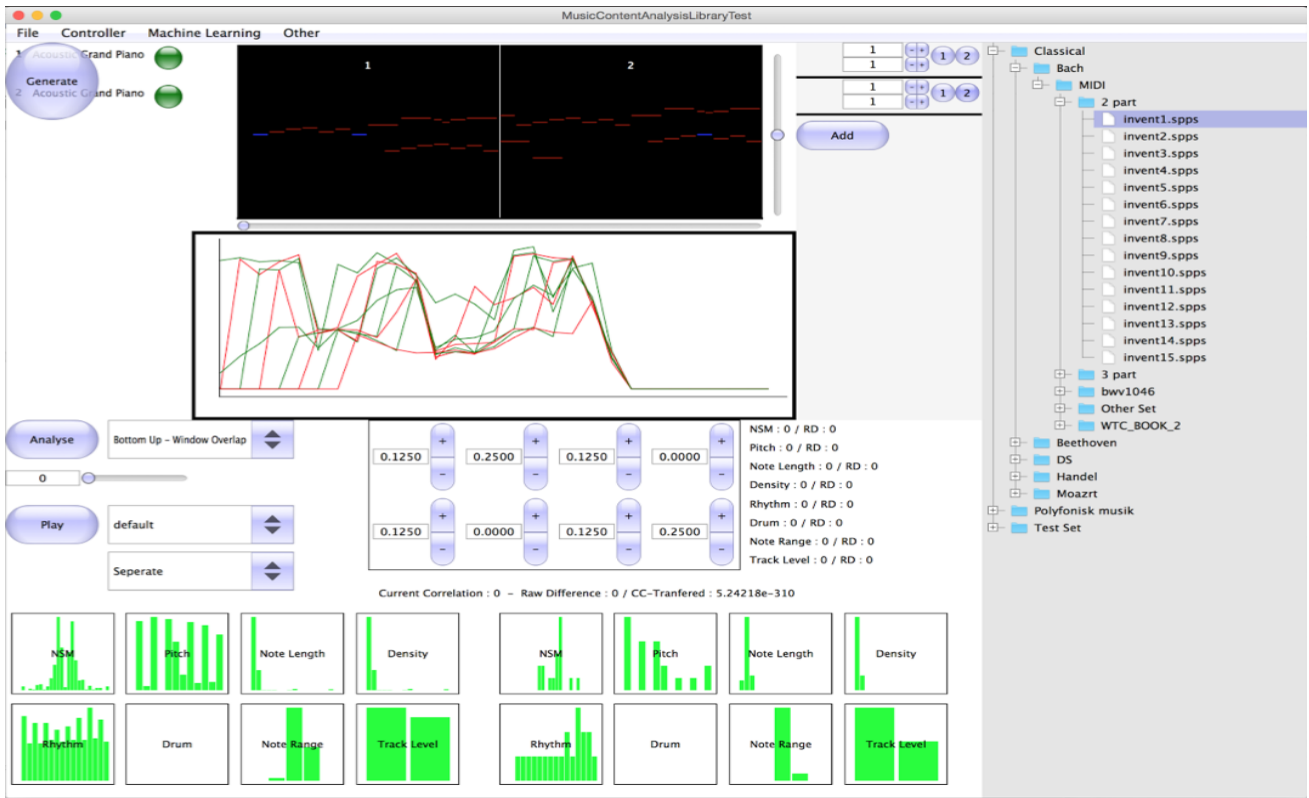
MusicContentAnalysisLibraryTest

File Controller Machine Learning Other

1 Acoustic Grand Piano
Generate
2 Acoustic Grand Piano

1
2

1
1
- +
- +
1 2
1
1
- +
- +
1 2
Add

Classical
Bach
MIDI
2 part
invent1.spps
invent2.spps
invent3.spps
invent4.spps
invent5.spps
invent6.spps
invent7.spps
invent8.spps
invent9.spps
invent10.spps
invent11.spps
invent12.spps
invent13.spps
invent14.spps
invent15.spps
3 part
bwv1046
Other Set
WTC_BOOK_2
Beethoven
DS
Handel
Moazrt
Polyfonisk musik
Test Set

Analyse
Bottom Up - Window Overlap
0
Play
default
Seperate

| 0.1250 | + – | 0.2500 | + – | 0.1250 | + – | 0.0000 | + – |
|---|---|---|---|---|---|---|---|
| 0.1250 | + – | 0.0000 | + – | 0.1250 | + – | 0.2500 | + – |

NSM : 0 / RD : 0
Pitch : 0 / RD : 0
Note Length : 0 / RD : 0
Density : 0 / RD : 0
Rhythm : 0 / RD : 0
Drum : 0 / RD : 0
Note Range : 0 / RD : 0
Track Level : 0 / RD : 0

Current Correlation : 0 - Raw Difference : 0 / CC-Tranfered : 5.24218e-310

NSM
Pitch
Note Length
Density
Rhythm
Drum
Note Range
Track Level

NSM
Pitch
Note Length
Density
Rhythm
Drum
Note Range
Track Level